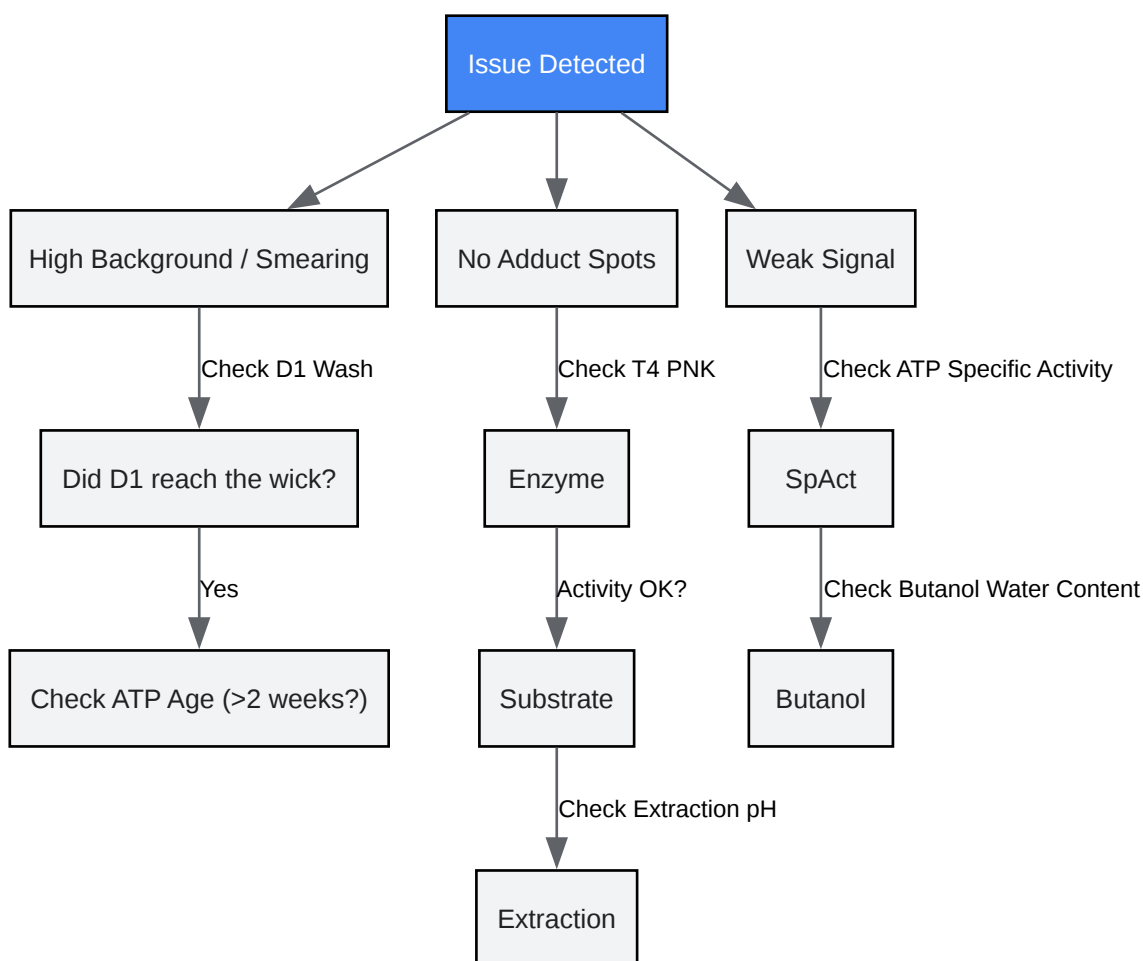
Issue Detected

High Background / Smearing

Check D1 Wash

Did D1 reach the wick?

Yes

Check ATP Age (>2 weeks?)

No Adduct Spots

Check T4 PNK

Enzyme

Activity OK?

Substrate

Check Extraction pH

Extraction

Weak Signal

Check ATP Specific Activity

SpAct

Check Butanol Water Content

Butanol